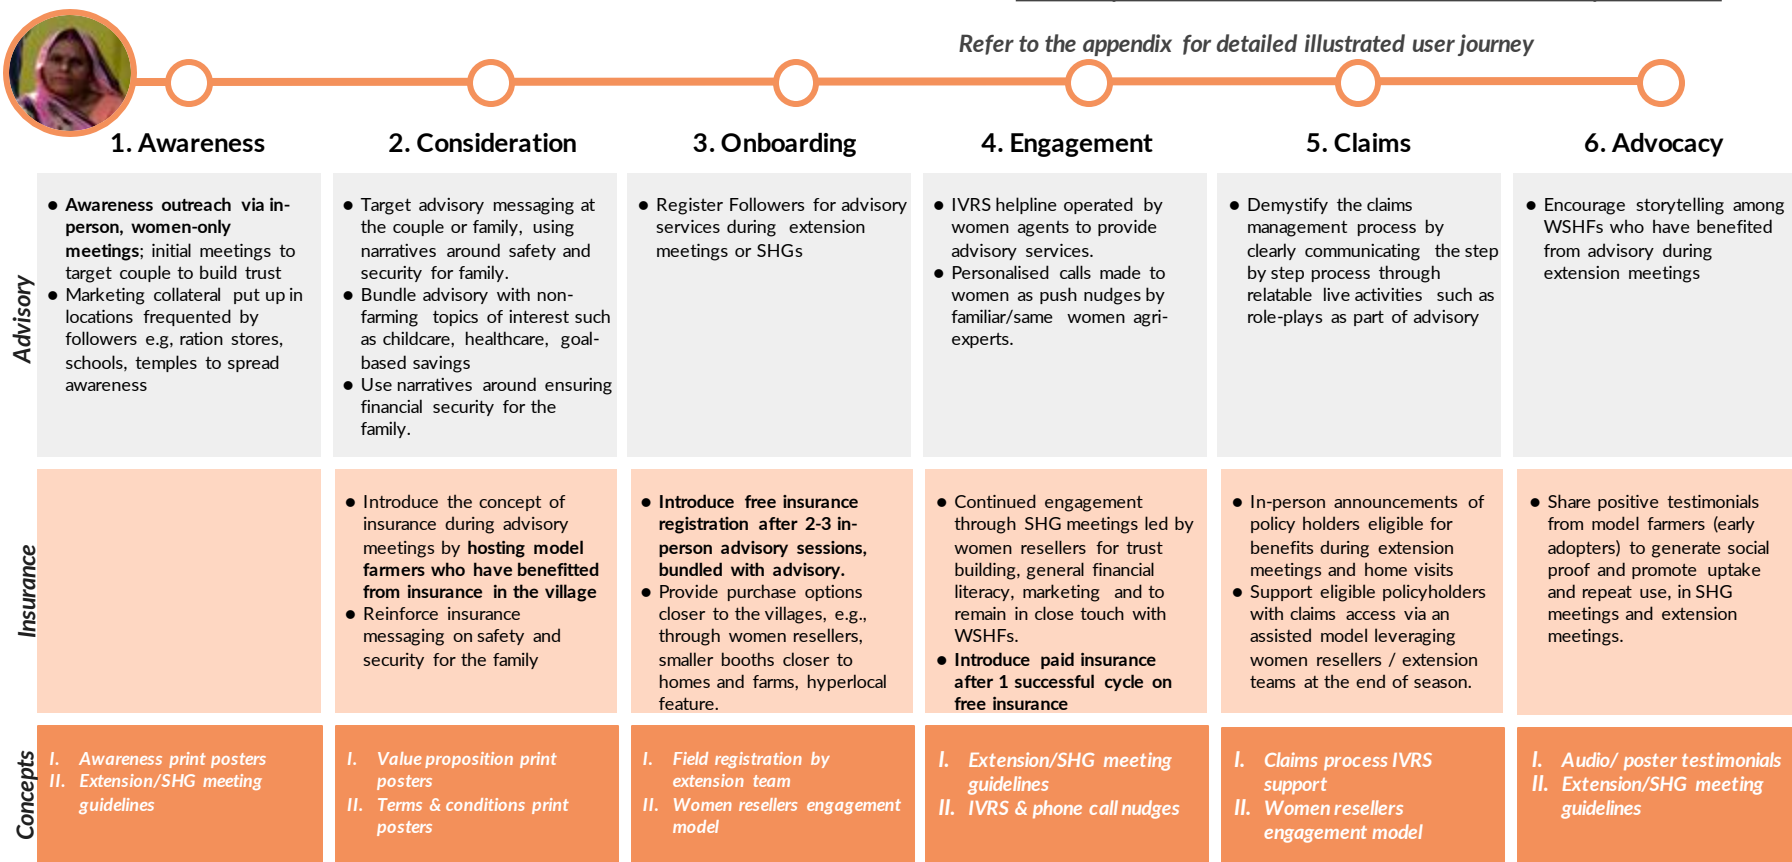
Refer to the appendix for detailed illustrated user journey

1. Awareness

2. Consideration

3. Onboarding

4. Engagement

5. Claims

6. Advocacy

Advisory

- Awareness outreach via in-person, women-only meetings; initial meetings to target couple to build trust
- Marketing collateral put up in locations frequented by followers e.g, ration stores, schools, temples to spread awareness

- Target advisory messaging at the couple or family, using narratives around safety and security for family.
- Bundle advisory with non-farming topics of interest such as childcare, healthcare, goal-based savings
- Use narratives around ensuring financial security for the family.

- Register Followers for advisory services during extension meetings or SHGs

- IVRS helpline operated by women agents to provide advisory services.
- Personalised calls made to women as push nudges by familiar/same women agri-experts.

- Demystify the claims management process by clearly communicating the step by step process through relatable live activities such as role-plays as part of advisory

- Encourage storytelling among WSHFs who have benefited from advisory during extension meetings

Insurance

- Introduce the concept of insurance during advisory meetings by hosting model farmers who have benefitted from insurance in the village
- Reinforce insurance messaging on safety and security for the family

- Introduce free insurance registration after 2-3 in-person advisory sessions, bundled with advisory.
- Provide purchase options closer to the villages, e.g., through women resellers, smaller booths closer to homes and farms, hyperlocal feature.

- Continued engagement through SHG meetings led by women resellers for trust building, general financial literacy, marketing and to remain in close touch with WSHFs.
- Introduce paid insurance after 1 successful cycle on free insurance

- In-person announcements of policy holders eligible for benefits during extension meetings and home visits
- Support eligible policyholders with claims access via an assisted model leveraging women resellers / extension teams at the end of season.

- Share positive testimonials from model farmers (early adopters) to generate social proof and promote uptake and repeat use, in SHG meetings and extension meetings.

Concepts

I. Awareness print posters
II. Extension/SHG meeting guidelines

I. Value proposition print posters
II. Terms & conditions print posters

I. Field registration by extension team
II. Women resellers engagement model

I. Extension/SHG meeting guidelines
II. IVRS & phone call nudges

I. Claims process IVRS support
II. Women resellers engagement model

I. Audio/ poster testimonials
II. Extension/SHG meeting guidelines